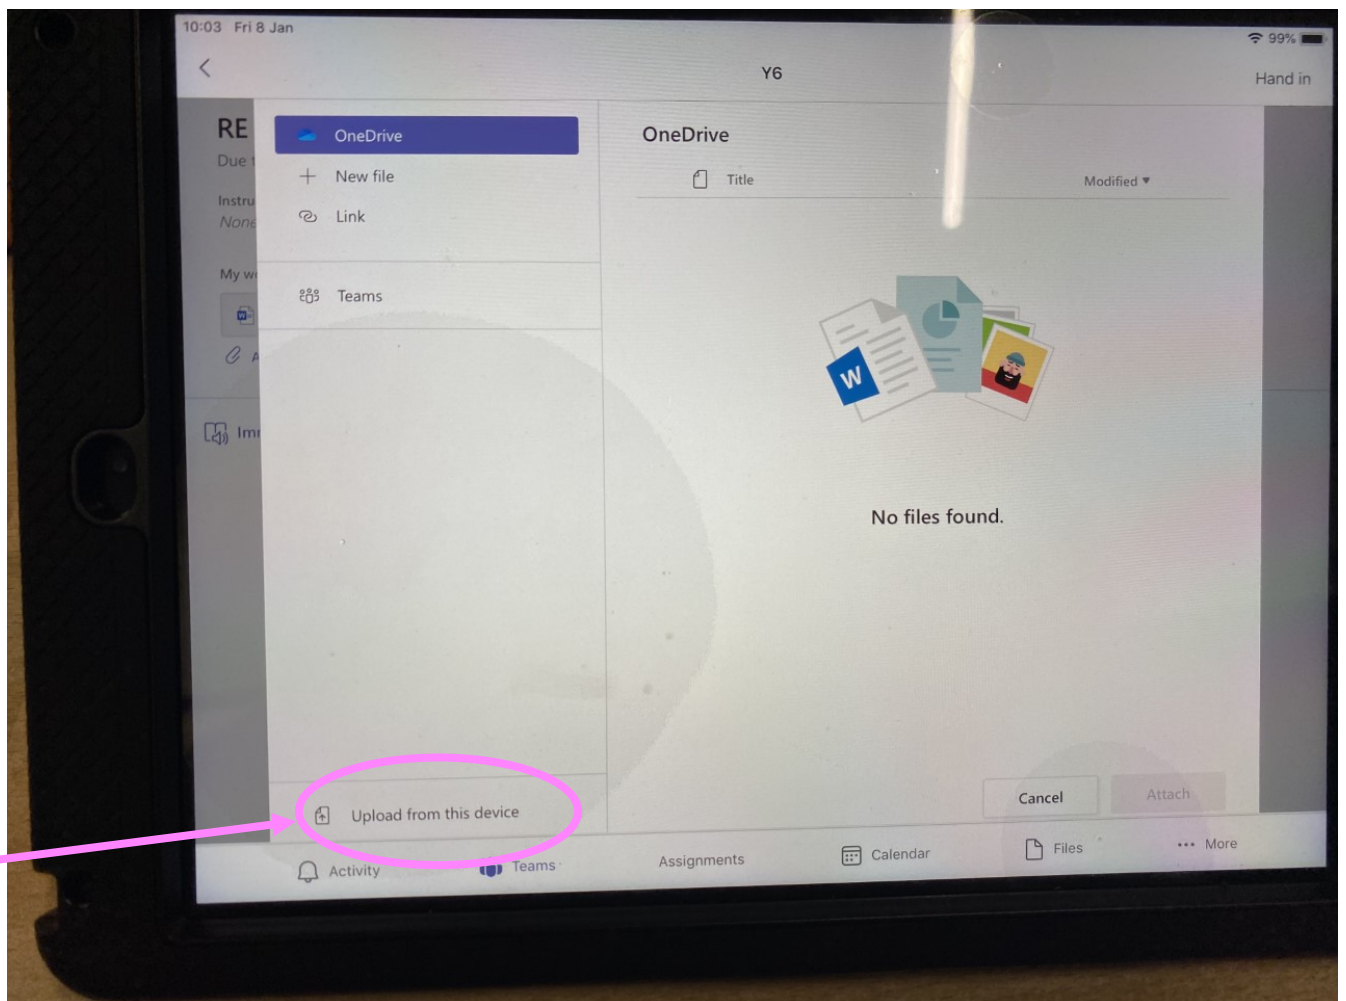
10:03 Fri 8 Jan

99%

Y6

Hand in

RE

Due t

Instru

None

My w

Imm

OneDrive

New file

Link

Teams

Upload from this device

OneDrive

Title

Modified ▾

No files found.

Cancel

Attach

Activity

Teams

Assignments

Calendar

Files

More